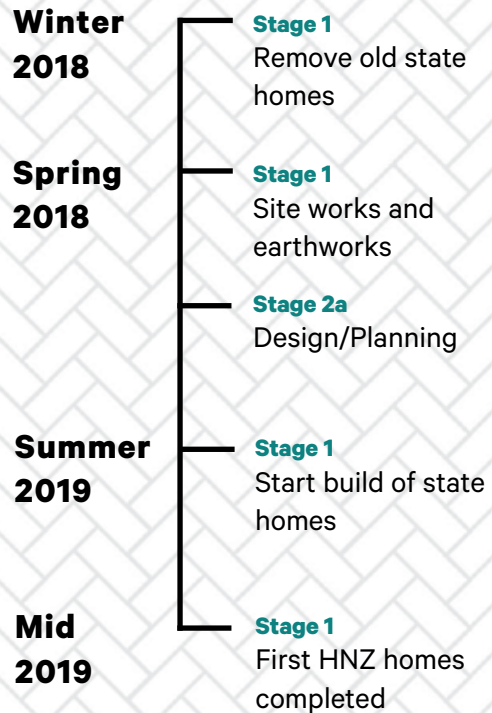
Winter 2018

Stage 1
Remove old state homes

Spring 2018

Stage 1
Site works and earthworks

Stage 2a
Design/Planning

Summer 2019

Stage 1
Start build of state homes

Mid 2019

Stage 1
First HNZ homes completed